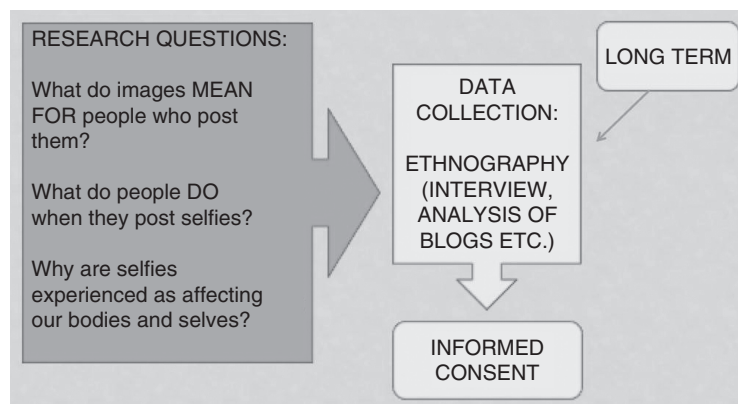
RESEARCH QUESTIONS:

What do images MEAN FOR people who post them?

What do people DO when they post selfies?

Why are selfies experienced as affecting our bodies and selves?

LONG TERM

DATA COLLECTION:

ETHNOGRAPHY (INTERVIEW, ANALYSIS OF BLOGS ETC.)

INFORMED CONSENT